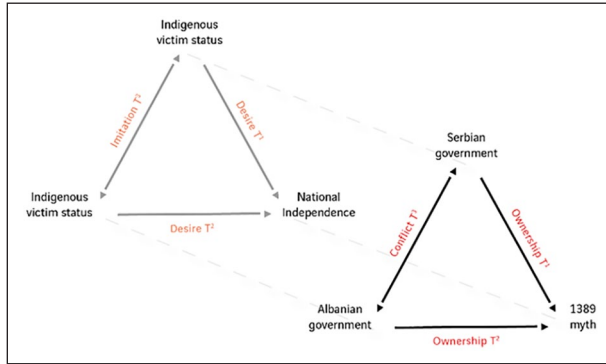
Indigenous victim status

Imitation $T^1$

Desire $T^1$

Indigenous victim status

Desire $T^2$

National Independence

Serbian government

Conflict $T^1$

Ownership $T^1$

Albanian government

Ownership $T^2$

1389 myth